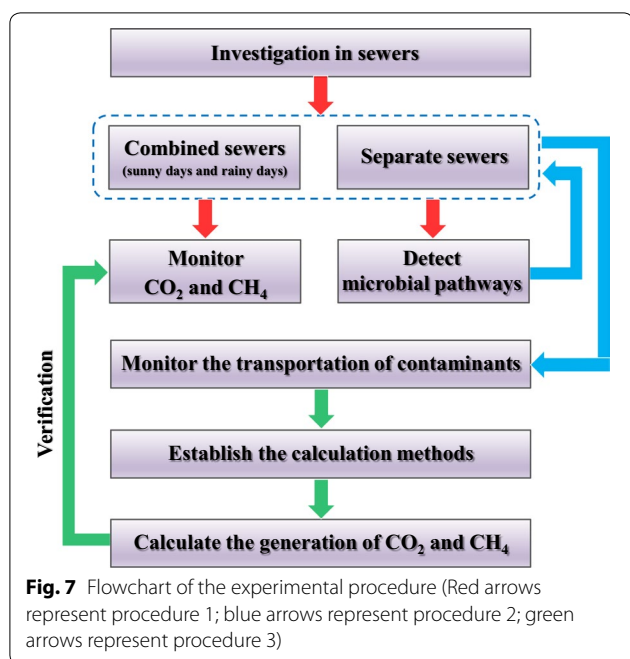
Investigation in sewers

Combined sewers
(sunny days and rainy days)

Separate sewers

Monitor
$CO_2$ and $CH_4$

Detect
microbial pathways

Verification

Monitor the transportation of contaminants

Establish the calculation methods

Calculate the generation of $CO_2$ and $CH_4$

**Fig. 7** Flowchart of the experimental procedure (Red arrows represent procedure 1; blue arrows represent procedure 2; green arrows represent procedure 3)